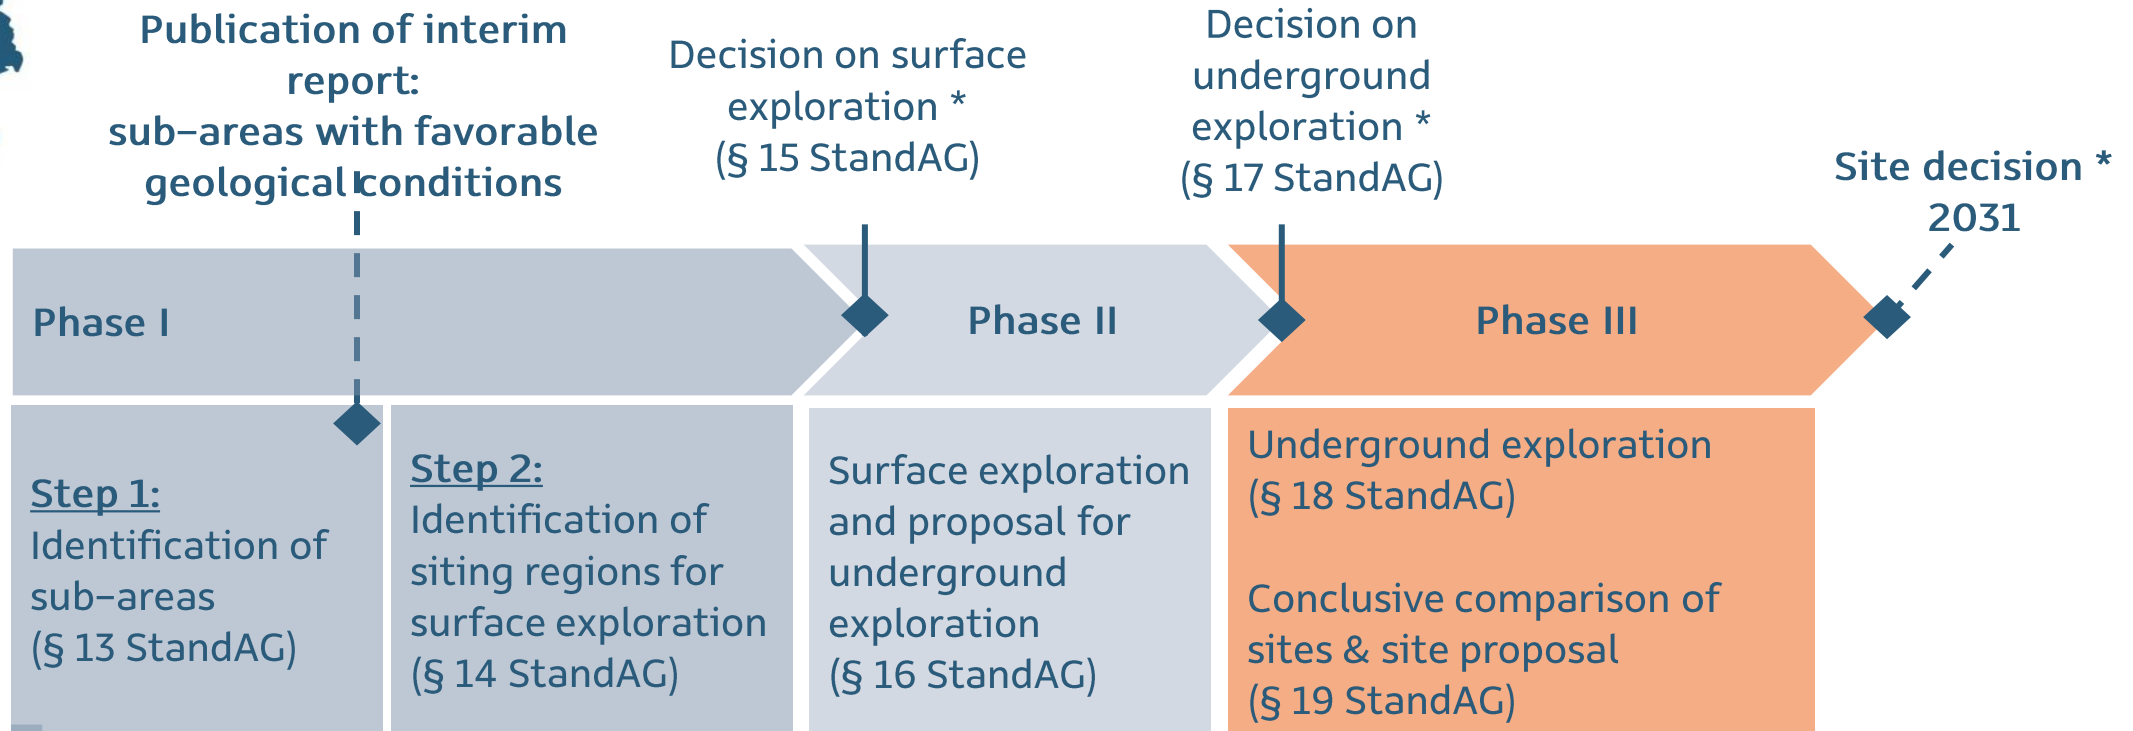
Publication of interim report:
sub–areas with favorable geological conditions

Decision on surface exploration *
(§ 15 StandAG)

Decision on underground exploration *
(§ 17 StandAG)

Site decision *
2031

Phase I

Phase II

Phase III

Step 1:
Identification of sub–areas
(§ 13 StandAG)

Step 2:
Identification of siting regions for surface exploration
(§ 14 StandAG)

Surface exploration and proposal for underground exploration
(§ 16 StandAG)

Underground exploration
(§ 18 StandAG)

Conclusive comparison of sites & site proposal
(§ 19 StandAG)